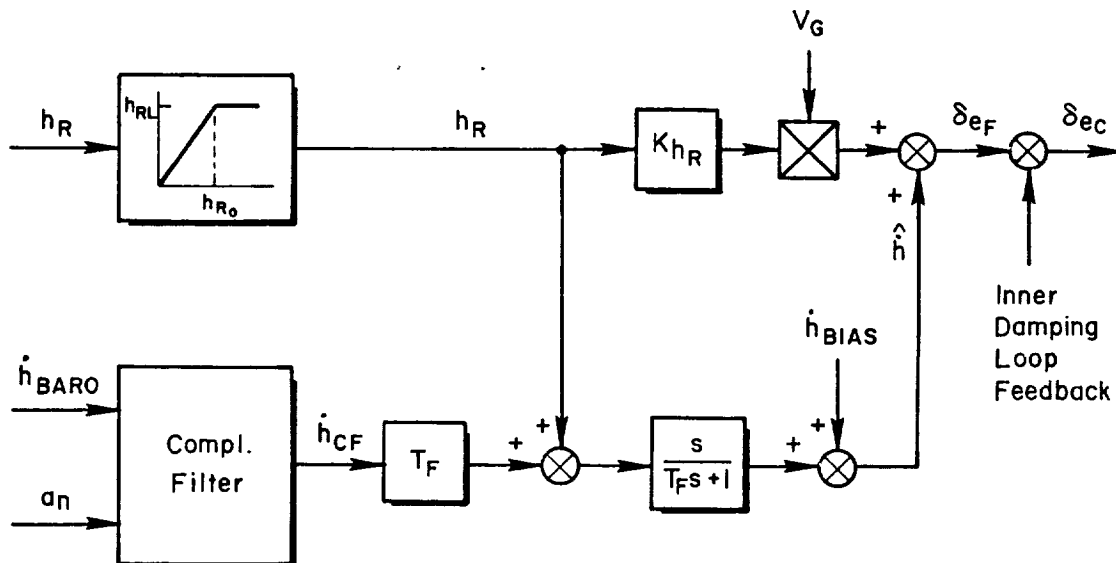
$V_G$

$h_R$

$h_{RL}$

$h_{R_o}$

$h_R$

$K_{h_R}$

+

$\delta_{e_F}$

$\delta_{ec}$

+

$\hat{\dot{h}}$

$\dot{h}_{BIAS}$

Inner Damping Loop Feedback

$\dot{h}_{BARO}$

Compl. Filter

$\dot{h}_{CF}$

$T_F$

+ +

$\frac{s}{T_F s + 1}$

+ +

$a_n$